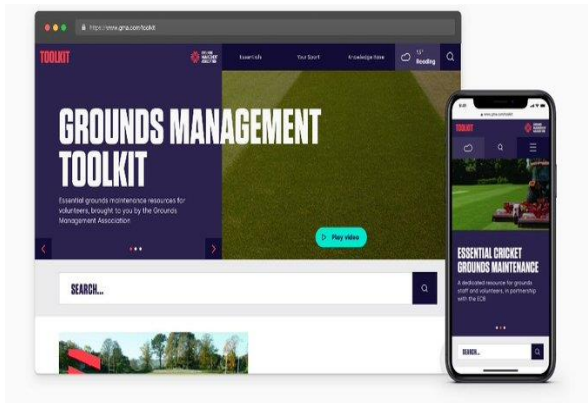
https://www.gma.com/toolkit

TOOLKIT

Essentials Your Sport Knowledge Base 13° Reading

GROUNDS MANAGEMENT TOOLKIT

Essential grounds maintenance resources for volunteers, brought to you by the Grounds Management Association

Play video

SEARCH...

www.gma.com/toolkit

TOOLKIT

ESSENTIAL CRICKET GROUNDS MAINTENANCE

A dedicated resource for grounds staff and volunteers, in partnership with the ECB

SEARCH...